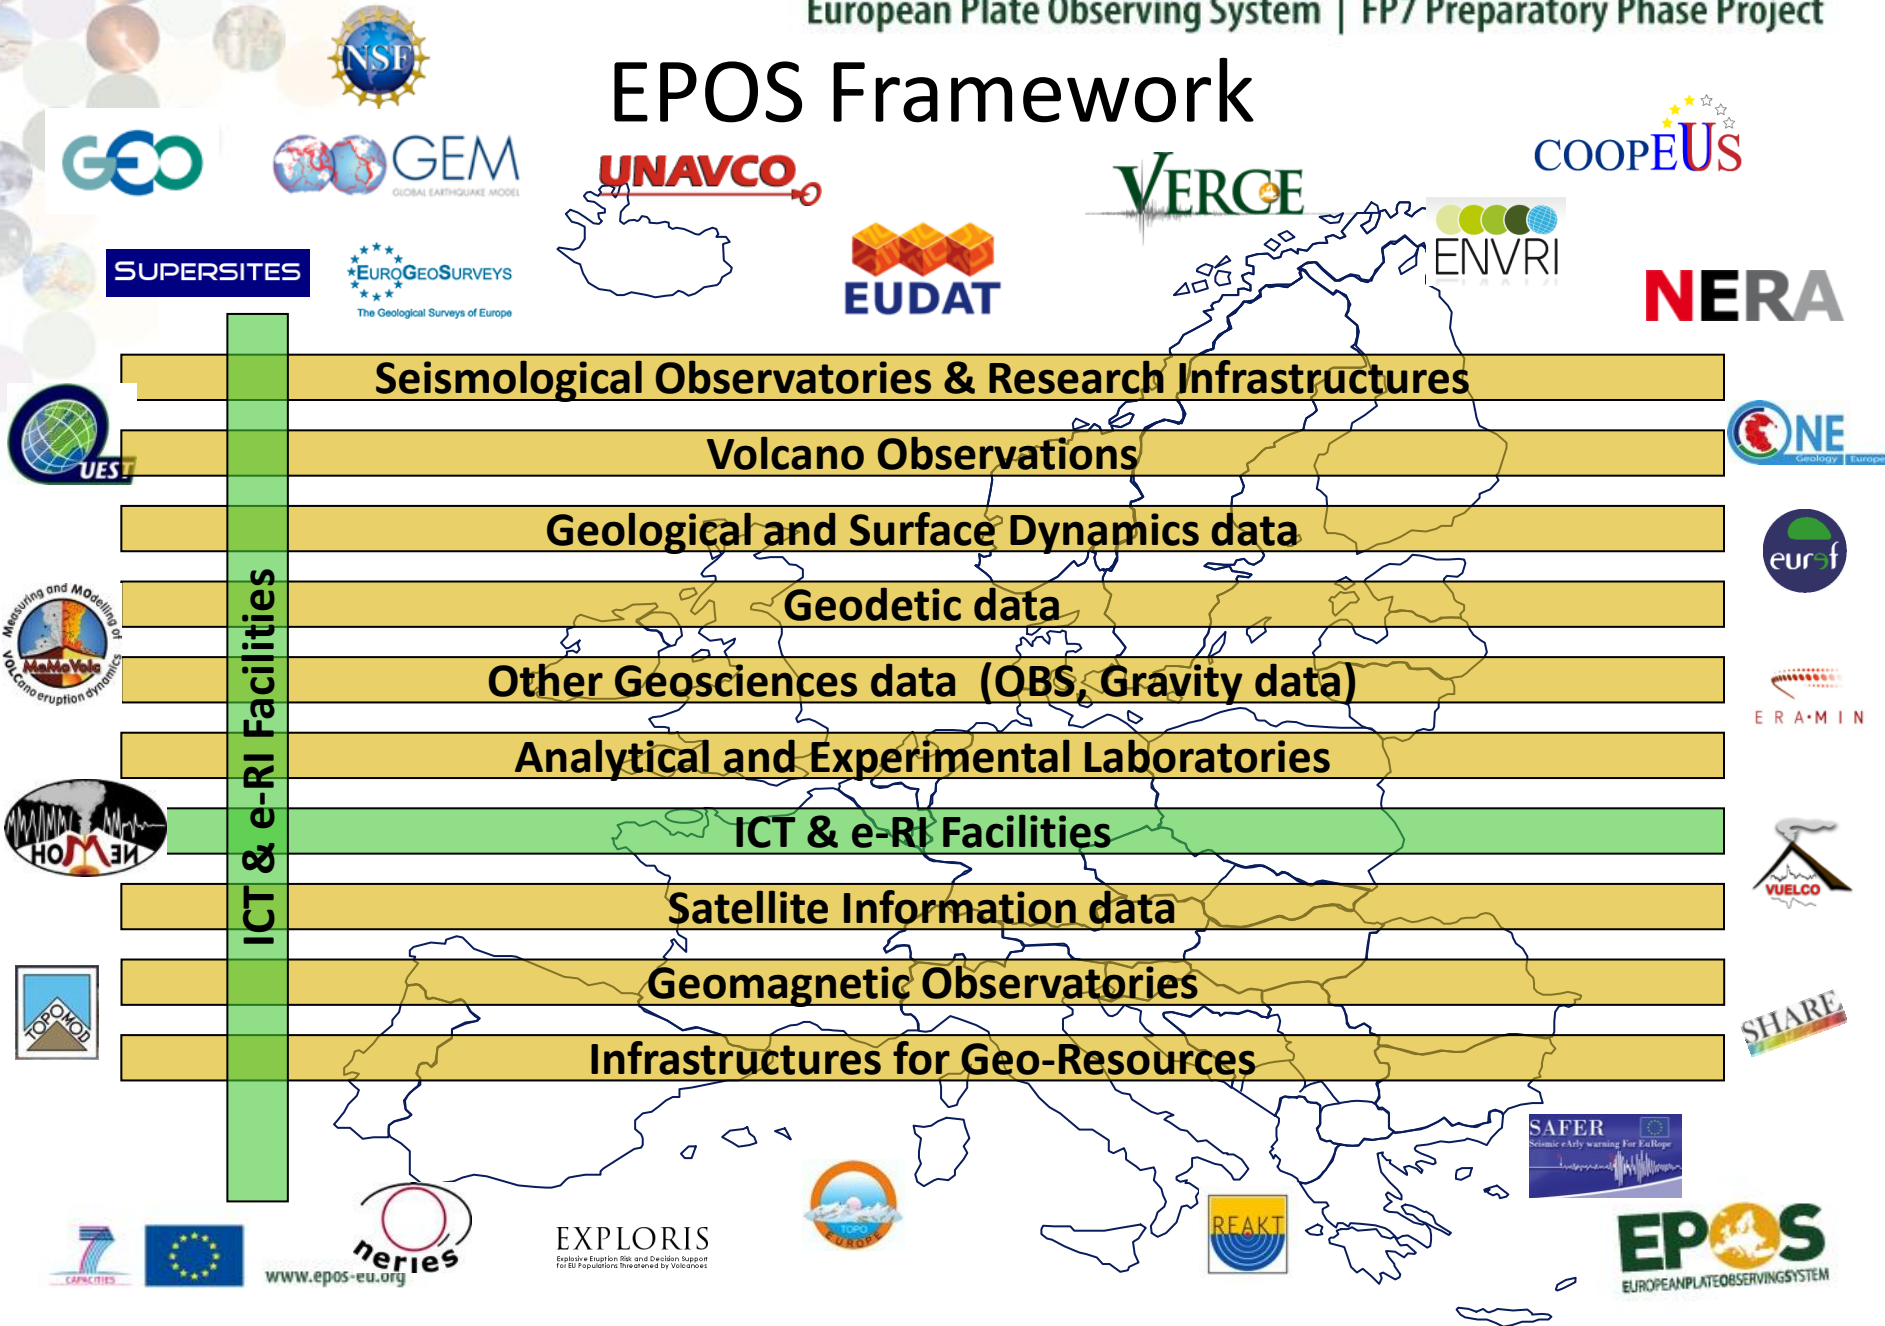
European Plate Observing System | FP7 Preparatory Phase Project

EPOS Framework

NSF

GEO

GEM
GLOBAL EARTHQUAKE MODEL

UNAVCO

VERCE

COOPEUS

SUPERSITES

EUROGEOSURVEYS
The Geological Surveys of Europe

EUDAT

ENVRI

NERA

ICT & e-RI Facilities

Seismological Observatories & Research Infrastructures

Volcano Observations

Geological and Surface Dynamics data

Geodetic data

Other Geosciences data (OBS, Gravity data)

Analytical and Experimental Laboratories

ICT & e-RI Facilities

Satellite Information data

Geomagnetic Observatories

Infrastructures for Geo-Resources

QUEST

ONE
Geology Europe

eurof

Measuring and MOdelling of VOLcano eruption dynamics
MeMoVolc

ERA-MIN

HOMEN

VUELCO

TOPOMOD

SHARE

SAFER
Seismic eArly warning For EuRope

CAPACITIES

nerieS
www.epos-eu.org

EXPLORIS
Explosive Eruption Risk and Decision Support for EU Populations Threatened by Volcanoes

TOPO EUROPE

REAKT

EPOS
EUROPEANPLATEOBSERVINGSYSTEM